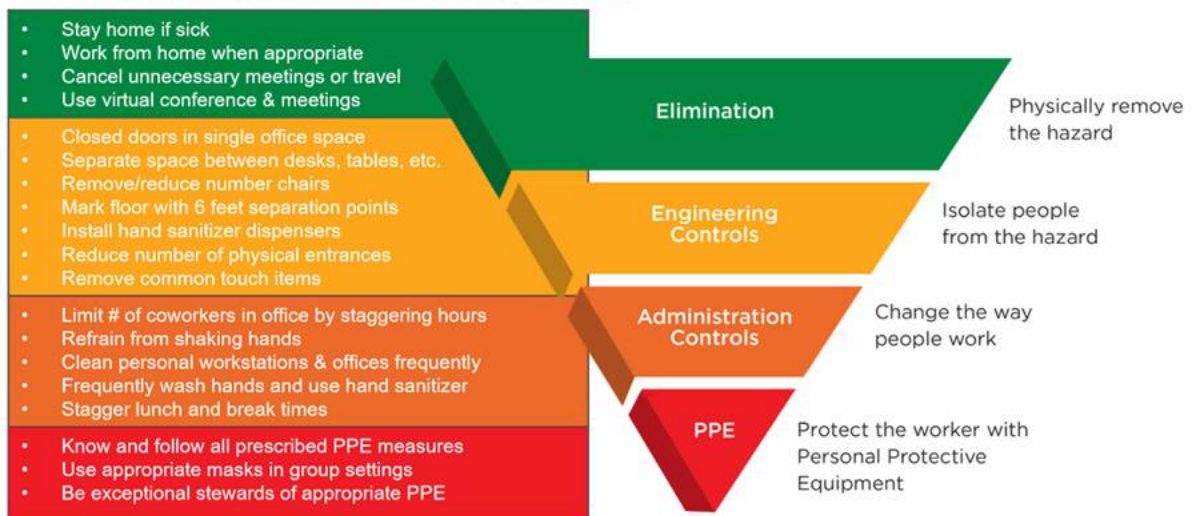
- Stay home if sick
- Work from home when appropriate
- Cancel unnecessary meetings or travel
- Use virtual conference & meetings

Elimination

Physically remove the hazard

- Closed doors in single office space
- Separate space between desks, tables, etc.
- Remove/reduce number chairs
- Mark floor with 6 feet separation points
- Install hand sanitizer dispensers
- Reduce number of physical entrances
- Remove common touch items

Engineering Controls

Isolate people from the hazard

- Limit # of coworkers in office by staggering hours
- Refrain from shaking hands
- Clean personal workstations & offices frequently
- Frequently wash hands and use hand sanitizer
- Stagger lunch and break times

Administration Controls

Change the way people work

- Know and follow all prescribed PPE measures
- Use appropriate masks in group settings
- Be exceptional stewards of appropriate PPE

PPE

Protect the worker with Personal Protective Equipment